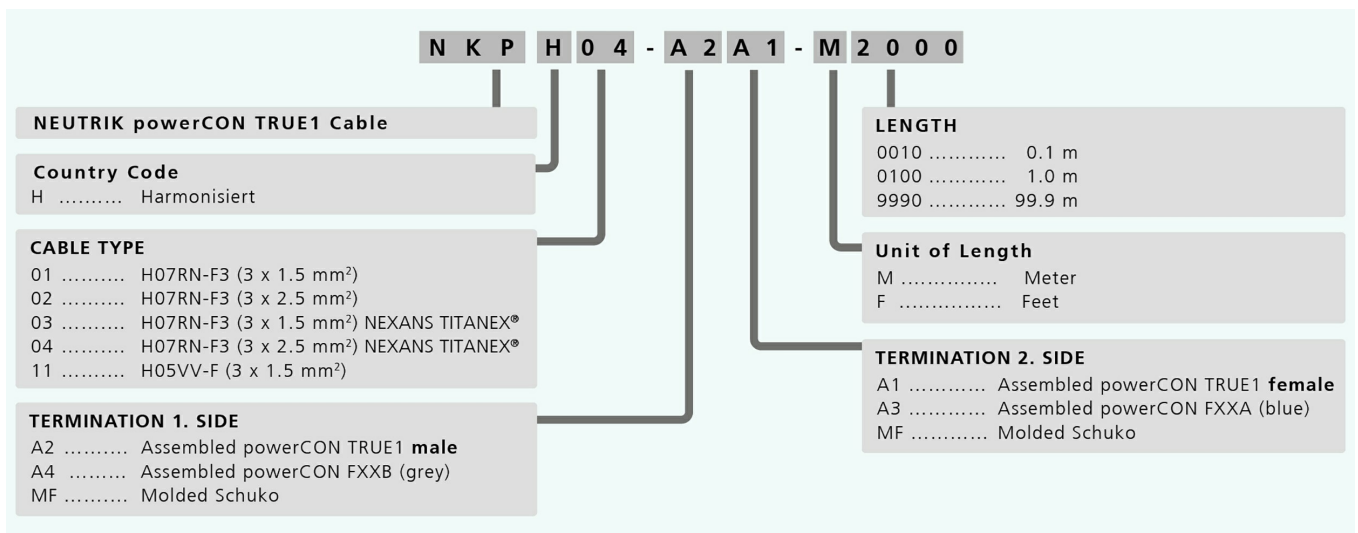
N K P H 0 4 - A 2 A 1 - M 2 0 0 0

NEUTRIK powerCON TRUE1 Cable

Country Code
H .......... Harmonisiert

CABLE TYPE
01 .......... H07RN-F3 (3 x 1.5 mm²)
02 .......... H07RN-F3 (3 x 2.5 mm²)
03 .......... H07RN-F3 (3 x 1.5 mm²) NEXANS TITANEX®
04 .......... H07RN-F3 (3 x 2.5 mm²) NEXANS TITANEX®
11 .......... H05VV-F (3 x 1.5 mm²)

TERMINATION 1. SIDE
A2 .......... Assembled powerCON TRUE1 **male**
A4 .......... Assembled powerCON FXXB (grey)
MF .......... Molded Schuko

LENGTH
0010 ............ 0.1 m
0100 ............ 1.0 m
9990 ............ 99.9 m

Unit of Length
M ............... Meter
F ............... Feet

TERMINATION 2. SIDE
A1 ............ Assembled powerCON TRUE1 **female**
A3 ............ Assembled powerCON FXXA (blue)
MF ............ Molded Schuko